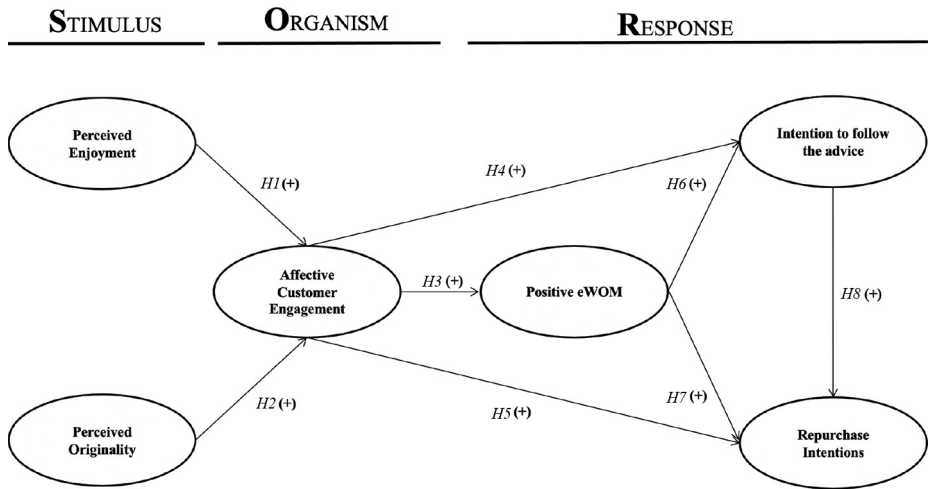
STIMULUS ORGANISM RESPONSE

Perceived Enjoyment

H1 (+)

H4 (+)

Intention to follow the advice

H6 (+)

Affective Customer Engagement

H3 (+)

Positive eWOM

H8 (+)

H2 (+)

H5 (+)

H7 (+)

Perceived Originality

Repurchase Intentions